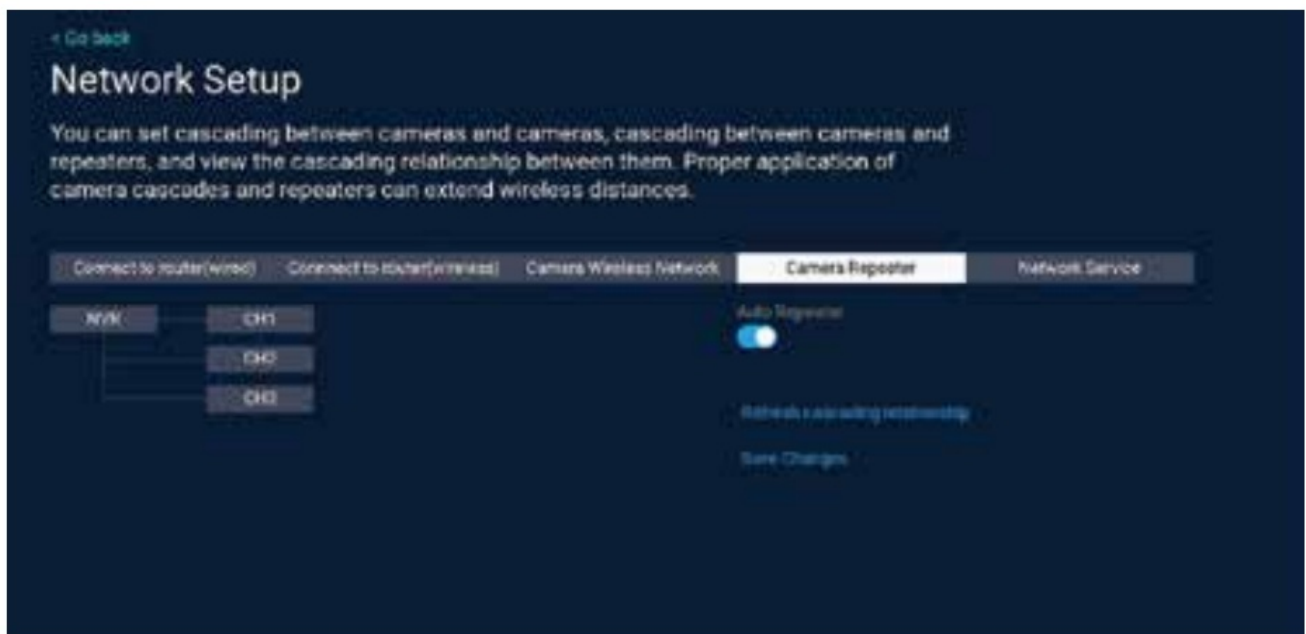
< Go back

Network Setup

You can set cascading between cameras and cameras, cascading between cameras and repeaters, and view the cascading relationship between them. Proper application of camera cascades and repeaters can extend wireless distances.

Connect to router(wired)

Connect to router(wireless)

Camera Wireless Network

Camera Repeater

Network Service

NVR

CH1

CH2

CH3

Auto Repeater

Refresh cascading relationship

Save Changes